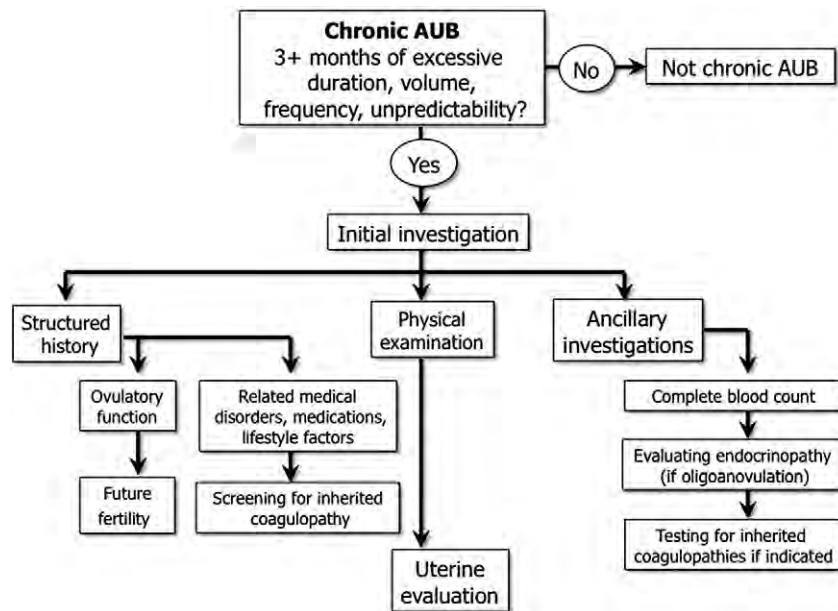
Chronic AUB
3+ months of excessive duration, volume, frequency, unpredictability?

No

Not chronic AUB

Yes

Initial investigation

Structured history

Physical examination

Ancillary investigations

Ovulatory function

Future fertility

Related medical disorders, medications, lifestyle factors

Screening for inherited coagulopathy

Uterine evaluation

Complete blood count

Evaluating endocrinopathy (if oligoanovulation)

Testing for inherited coagulopathies if indicated